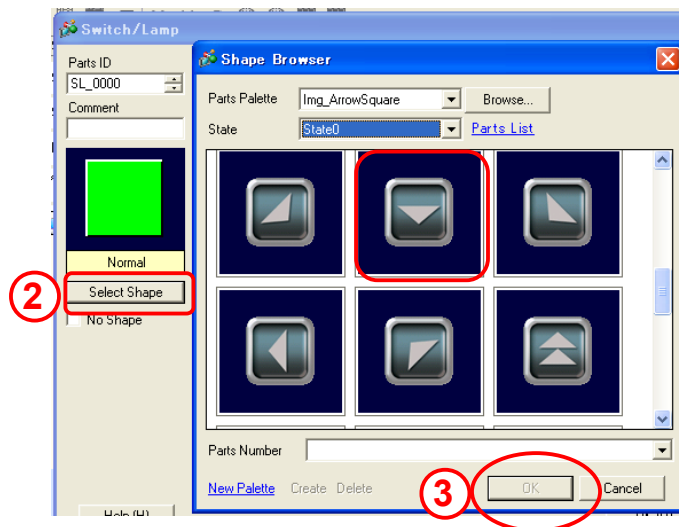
Switch/Lamp

Parts ID
SL_0000
Comment

Normal
2
Select Shape
No Shape
Help (H)

Shape Browser
Parts Palette
Img_ArrowSquare
Browse...
State
State0
Parts List

Parts Number
New Palette Create Delete
3
OK
Cancel